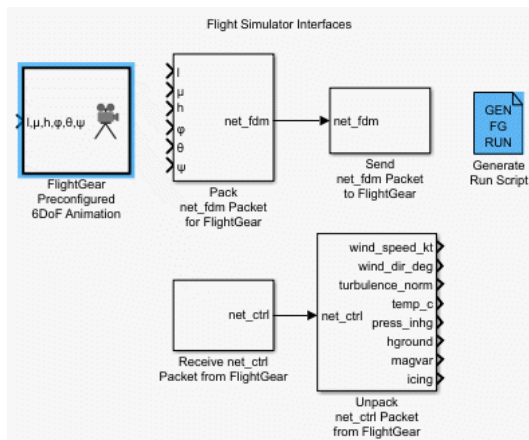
Flight Simulator Interfaces

l,μ,h,φ,θ,ψ

FlightGear Preconfigured 6DoF Animation

l
μ
h
φ
θ
ψ
net_fdm

Pack net_fdm Packet for FlightGear

net_fdm

Send net_fdm Packet to FlightGear

GEN FG RUN

Generate Run Script

net_ctrl

Receive net_ctrl Packet from FlightGear

net_ctrl
wind_speed_kt
wind_dir_deg
turbulence_norm
temp_c
press_inhg
hground
magvar
icing

Unpack net_ctrl Packet from FlightGear